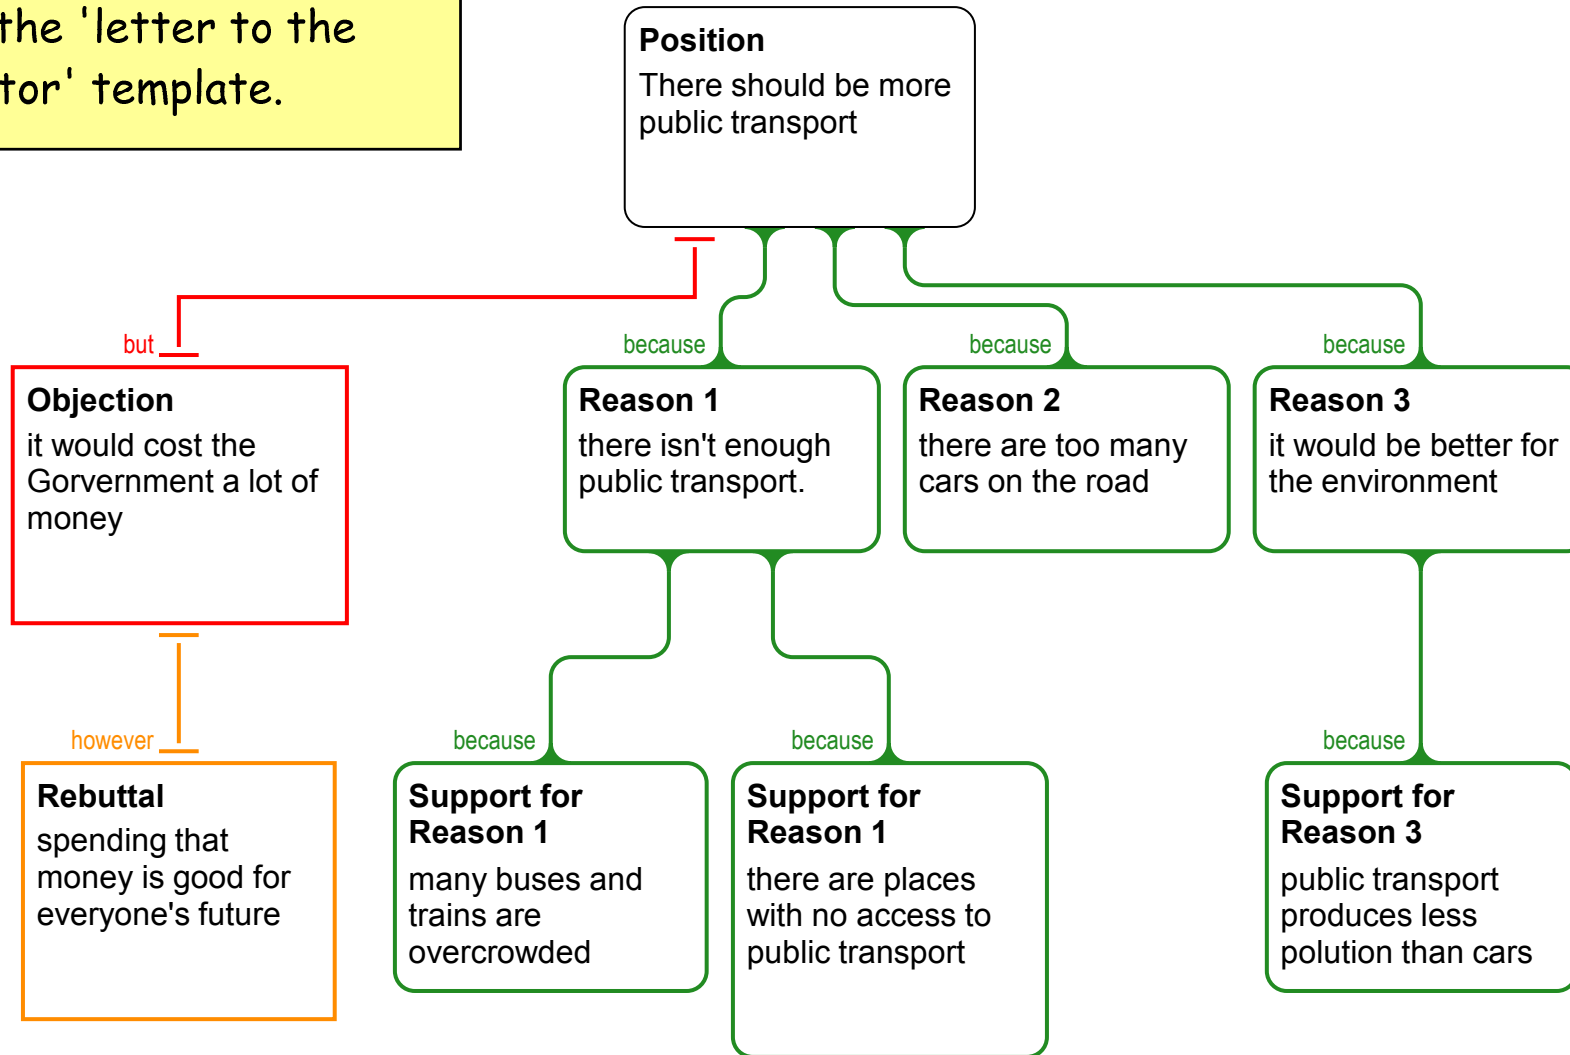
the 'letter to the
tor' template.

**Position**
There should be more public transport

but

**Objection**
it would cost the Gorvernment a lot of money

because

**Reason 1**
there isn't enough public transport.

because

**Reason 2**
there are too many cars on the road

because

**Reason 3**
it would be better for the environment

however

**Rebuttal**
spending that money is good for everyone's future

because

**Support for Reason 1**
many buses and trains are overcrowded

because

**Support for Reason 1**
there are places with no access to public transport

because

**Support for Reason 3**
public transport produces less polution than cars